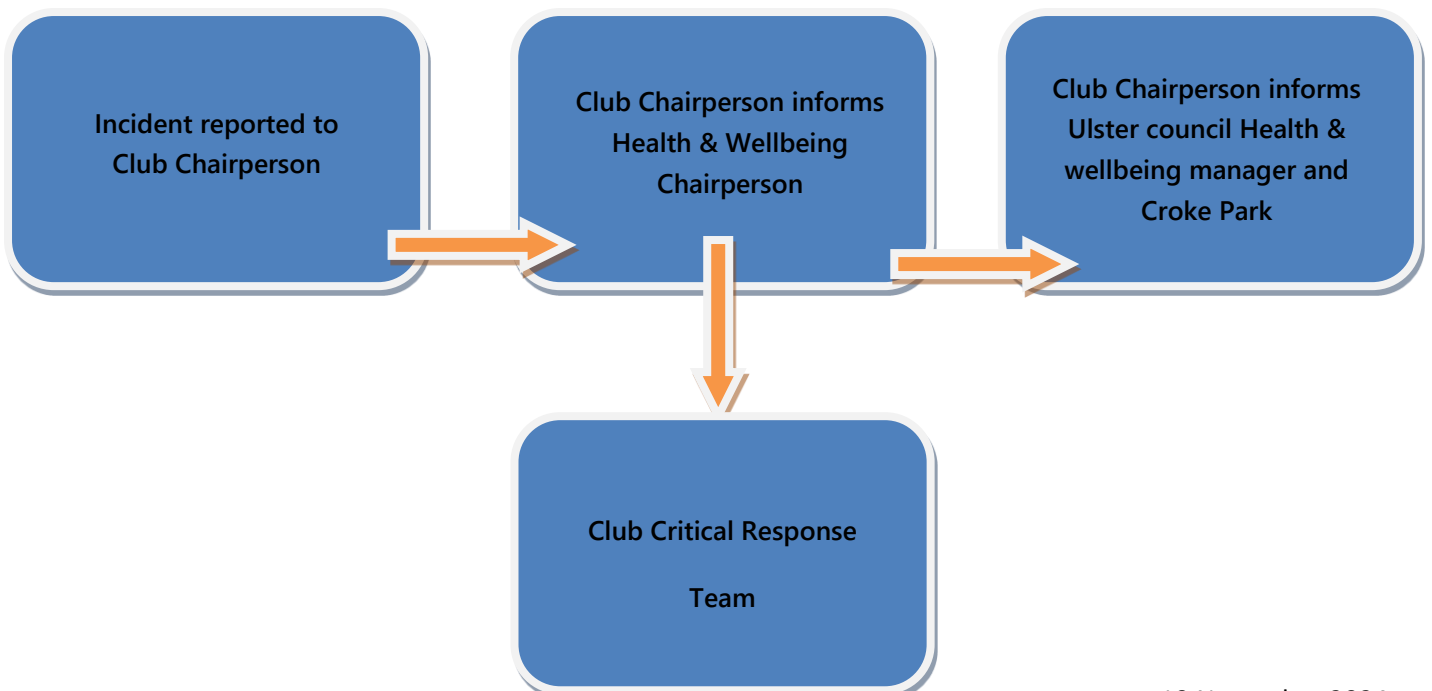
Incident reported to Club Chairperson

Club Chairperson informs Health & Wellbeing Chairperson

Club Chairperson informs Ulster council Health & wellbeing manager and Croke Park

Club Critical Response

Team

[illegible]